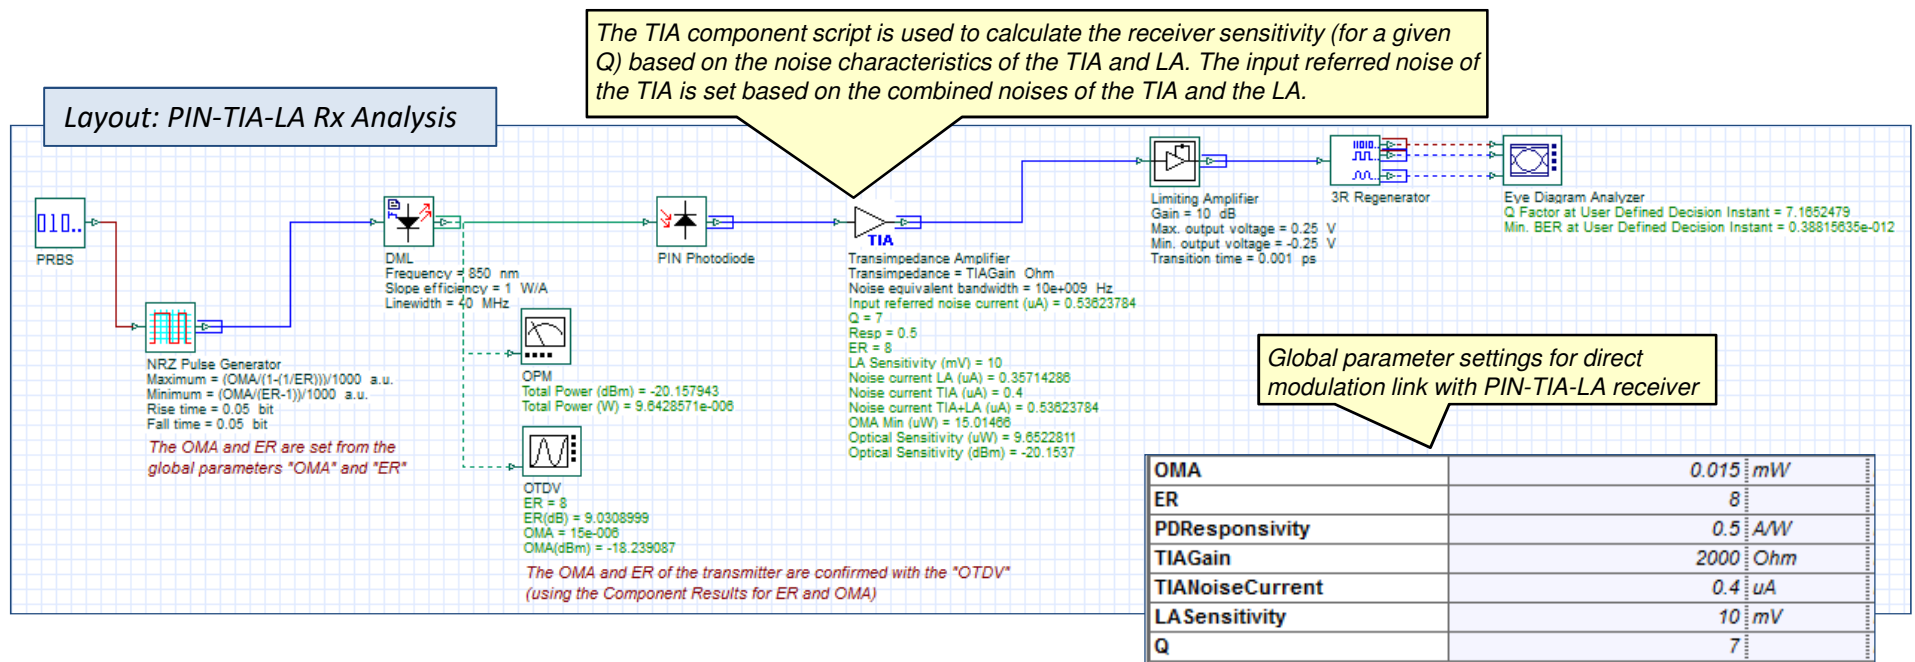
The TIA component script is used to calculate the receiver sensitivity (for a given Q) based on the noise characteristics of the TIA and LA. The input referred noise of the TIA is set based on the combined noises of the TIA and the LA.

Layout: PIN-TIA-LA Rx Analysis

010..
PRBS

NRZ Pulse Generator
Maximum = (OMA/(1-(1/ER)))/1000 a.u.
Minimum = (OMA/(ER-1))/1000 a.u.
Rise time = 0.05 bit
Fall time = 0.05 bit

The OMA and ER are set from the global parameters "OMA" and "ER"

DML
Frequency = 850 nm
Slope efficiency = 1 W/A
Linewidth = 40 MHz

OPM
Total Power (dBm) = -20.157943
Total Power (W) = 9.6428571e-006

OTDV
ER = 8
ER(dB) = 9.0308999
OMA = 15e-006
OMA(dBm) = -18.239087

The OMA and ER of the transmitter are confirmed with the "OTDV" (using the Component Results for ER and OMA)

PIN Photodiode

TIA
Transimpedance Amplifier
Transimpedance = TIAGain Ohm
Noise equivalent bandwidth = 10e+009 Hz
Input referred noise current (uA) = 0.53623784
Q = 7
Resp = 0.5
ER = 8
LA Sensitivity (mV) = 10
Noise current LA (uA) = 0.35714286
Noise current TIA (uA) = 0.4
Noise current TIA+LA (uA) = 0.53623784
OMA Min (uW) = 15.01466
Optical Sensitivity (uW) = 9.6522811
Optical Sensitivity (dBm) = -20.1537

Limiting Amplifier
Gain = 10 dB
Max. output voltage = 0.25 V
Min. output voltage = -0.25 V
Transition time = 0.001 ps

3R Regenerator

Eye Diagram Analyzer
Q Factor at User Defined Decision Instant = 7.1652479
Min. BER at User Defined Decision Instant = 0.38815635e-012

Global parameter settings for direct modulation link with PIN-TIA-LA receiver

| OMA | 0.015 | mW |
|---|---|---|
| ER | 8 | |
| PDResponsivity | 0.5 | A/W |
| TIAGain | 2000 | Ohm |
| TIANoiseCurrent | 0.4 | uA |
| LASensitivity | 10 | mV |
| Q | 7 | |